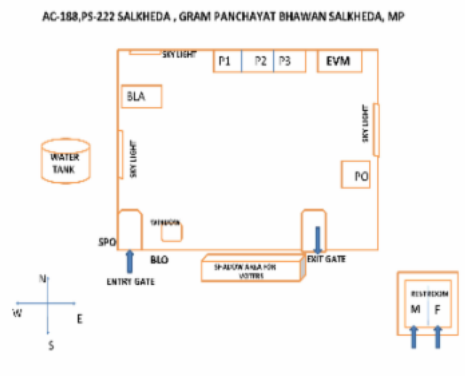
AC-188,PS-222 SALKHEDA , GRAM PANCHAYAT BHAWAN SALKHEDA, MP

SKY LIGHT

P1

P2

P3

EVM

BLA

SKY LIGHT

WATER TANK

SKY LIGHT

PO

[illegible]

SPO

BLO

ENTRY GATE

SHADOW AREA FOR VOTERS

EXIT GATE

N

W

E

S

RESTROOM

M

F